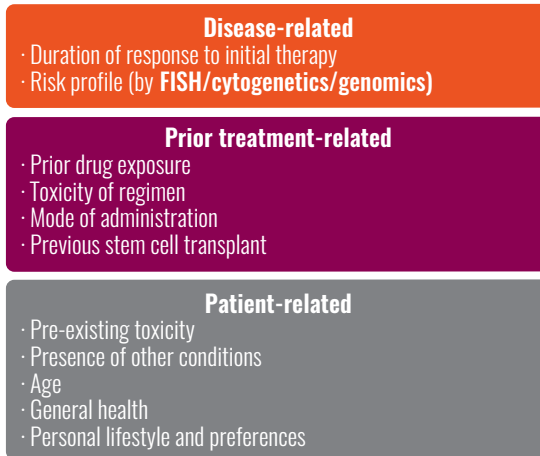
Disease-related
· Duration of response to initial therapy
· Risk profile (by FISH/cytogenetics/genomics)

Prior treatment-related
· Prior drug exposure
· Toxicity of regimen
· Mode of administration
· Previous stem cell transplant

Patient-related
· Pre-existing toxicity
· Presence of other conditions
· Age
· General health
· Personal lifestyle and preferences